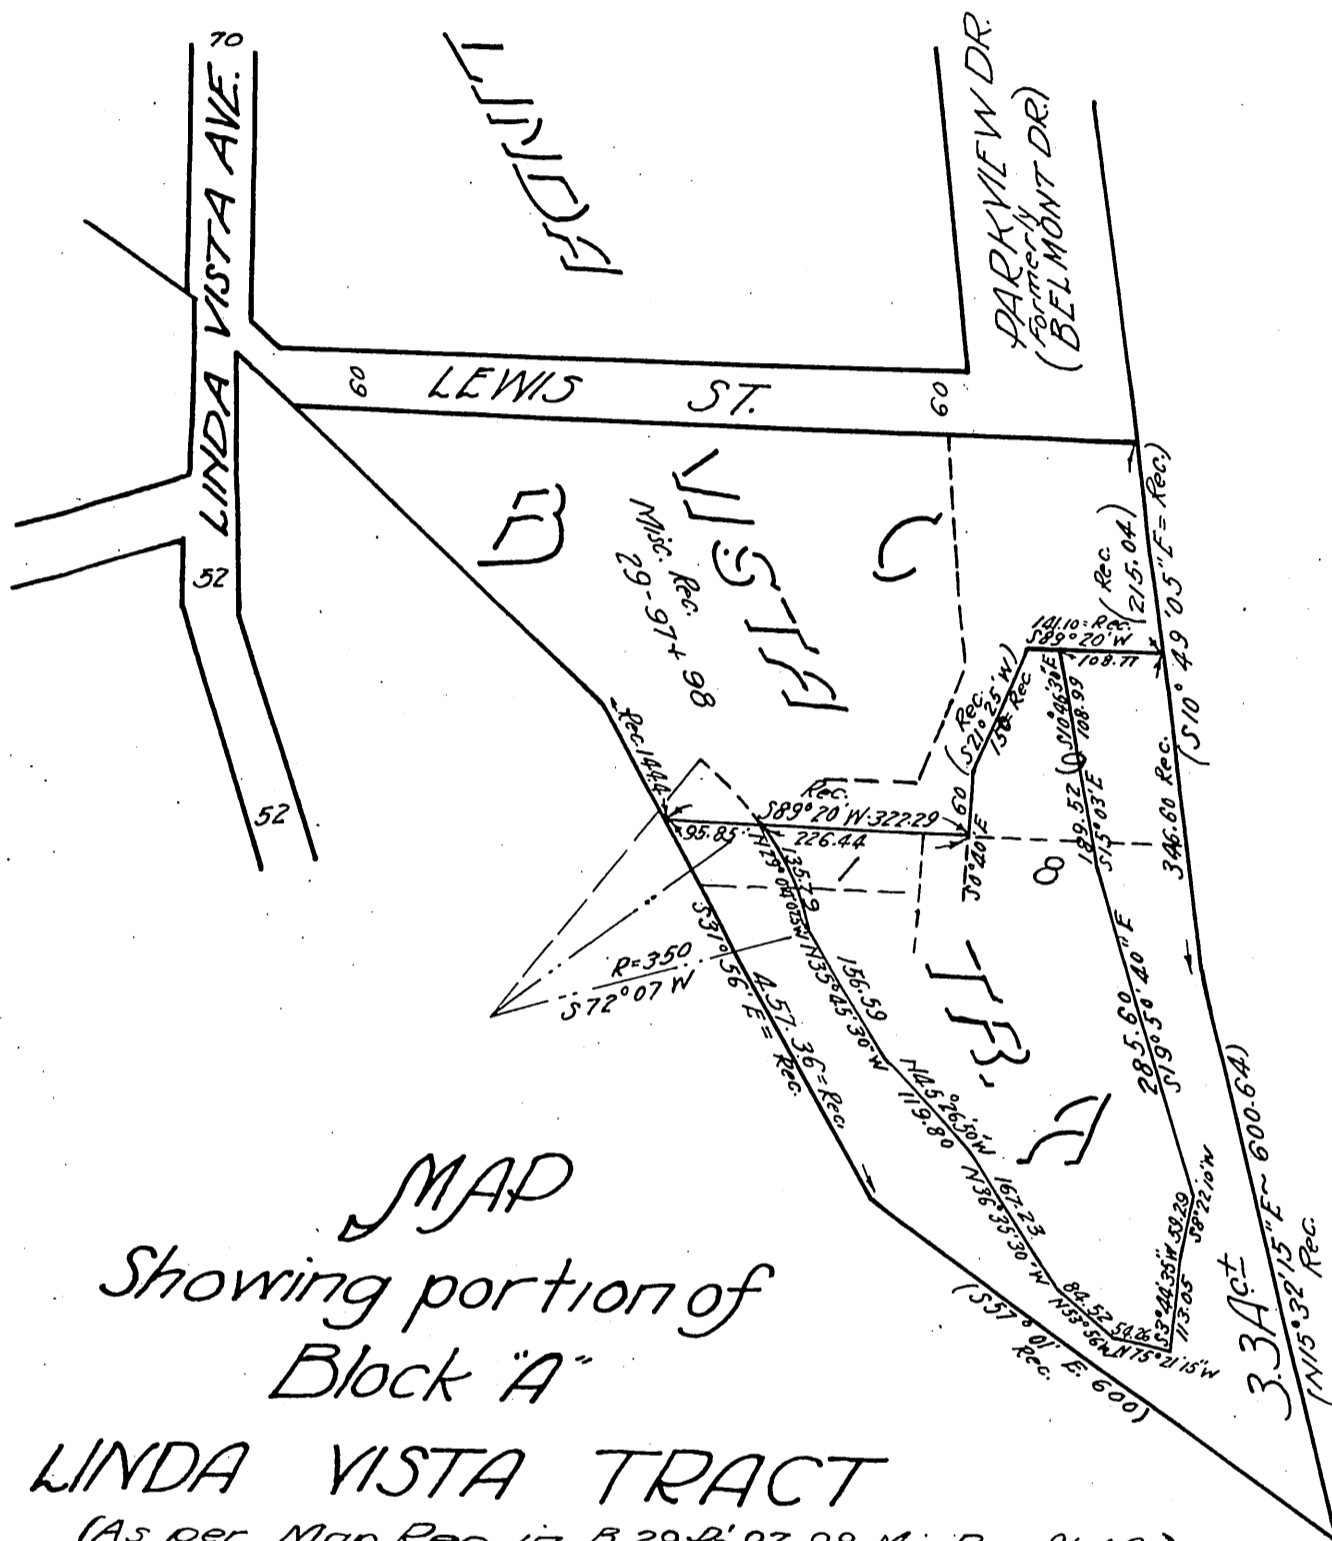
70
LINDA VISTA AVE.
LINDA
PARKVIEW DR.
Formerly
(BELMONT DR.)
60 LEWIS ST. 60
52
52
B
VISTA
Misc. Rec.
29-97+98
C
Rec.144.4
Rec.
S89°20'W-322.29
95.85
226.44
141.10 Rec.
S89°20'W
108.77
(Rec. 215.04)
(S10°49'05"E = Rec.)
(Rec. S21°25'W)
150 Rec.
60
S8°40'E
S10°46'30"E
108.99
189.52
S15°03'E
346.60 Rec.
R=350
S72°07'W
S37°56'E 457.36 = Rec.
135.79
N35°45'30"W
156.59
N45°26'50"W
119.80
TR.
A
285.60
S19°50'40"E
N36°33'30"W
167.23
84.52
N53°56'W
50.26
N75°21'15"W
S3°44'35"W
113.05
58.29
S8°22'10"W
(S57°01'E. 600)
Rec.
3.3Ac±
(N15°32'15"E ~ 600.64)
Rec.
MAP
Showing portion of
Block "A"
LINDA VISTA TRACT
(As per Map Rec. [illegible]